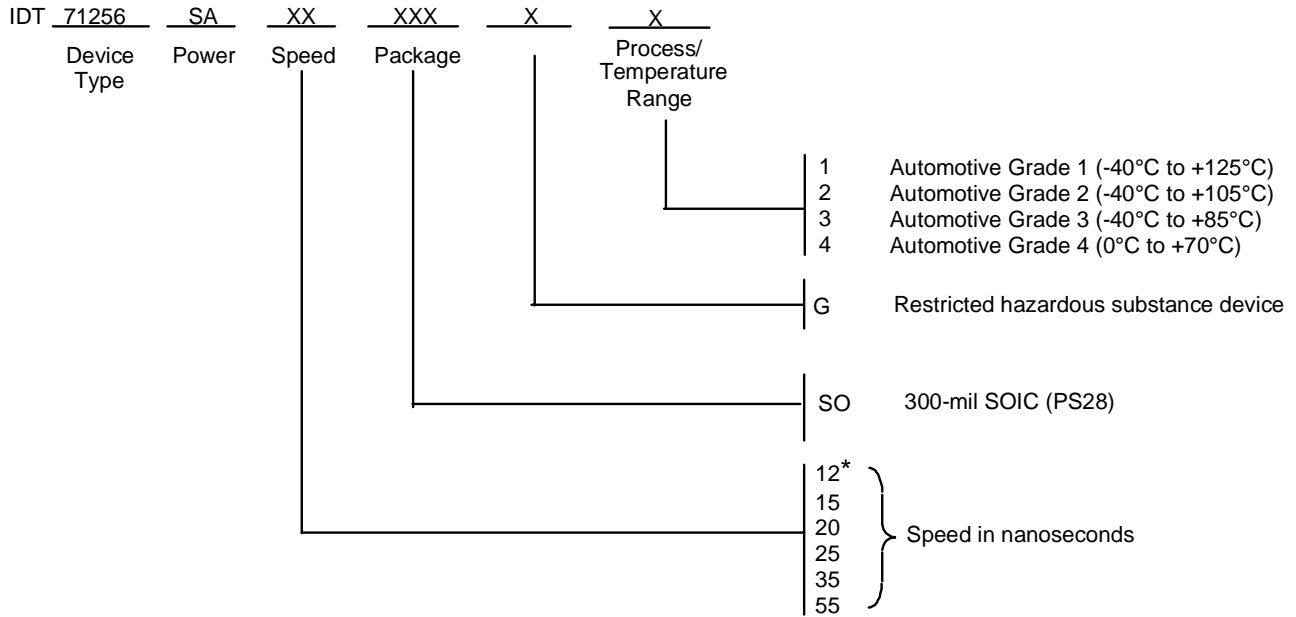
IDT 71256 SA XX XXX X X

Device Type Power Speed Package Process/ Temperature Range

1 Automotive Grade 1 (-40°C to +125°C)
2 Automotive Grade 2 (-40°C to +105°C)
3 Automotive Grade 3 (-40°C to +85°C)
4 Automotive Grade 4 (0°C to +70°C)

G Restricted hazardous substance device

SO 300-mil SOIC (PS28)

12*
15
20
25
35
55
Speed in nanoseconds